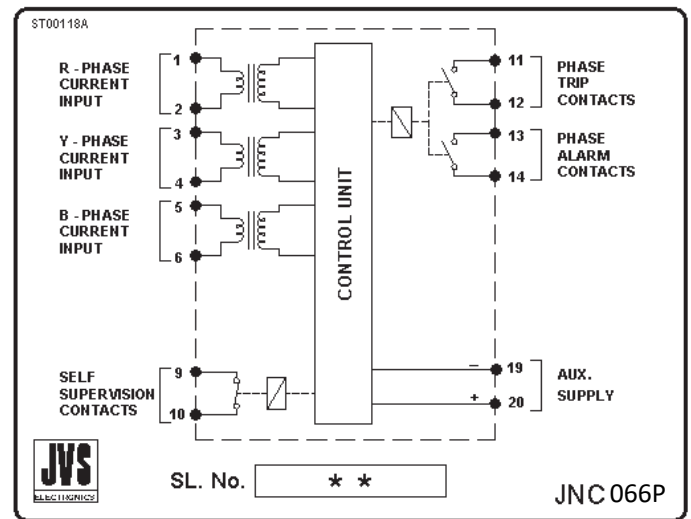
ST00118A

R - PHASE CURRENT INPUT

1

2

Y - PHASE CURRENT INPUT

3

4

B - PHASE CURRENT INPUT

5

6

CONTROL UNIT

11

12

PHASE TRIP CONTACTS

13

14

PHASE ALARM CONTACTS

SELF SUPERVISION CONTACTS

9

10

−

19

+

20

AUX. SUPPLY

JVS

ELECTRONICS

SL. No.

* *

JNC 066P